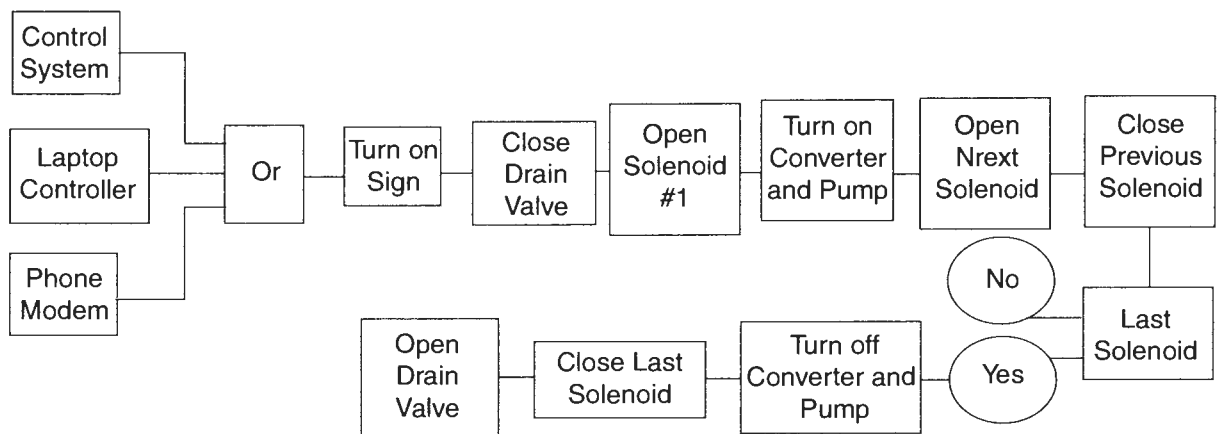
Control System

Laptop Controller

Phone Modem

Or

Turn on Sign

Close Drain Valve

Open Solenoid #1

Turn on Converter and Pump

Open Nrext Solenoid

Close Previous Solenoid

No

Last Solenoid

Yes

Turn off Converter and Pump

Close Last Solenoid

Open Drain Valve